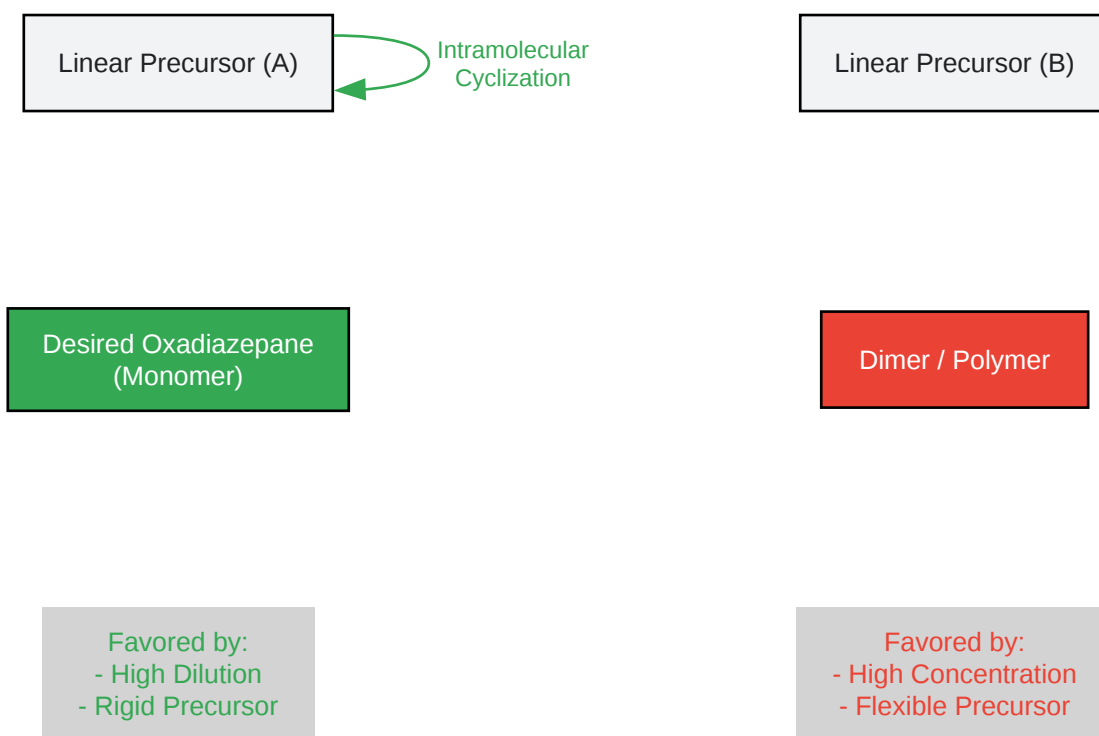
Linear Precursor (A)

Intramolecular Cyclization

Linear Precursor (B)

Desired Oxadiazepane (Monomer)

Dimer / Polymer

Favored by:
- High Dilution
- Rigid Precursor

Favored by:
- High Concentration
- Flexible Precursor